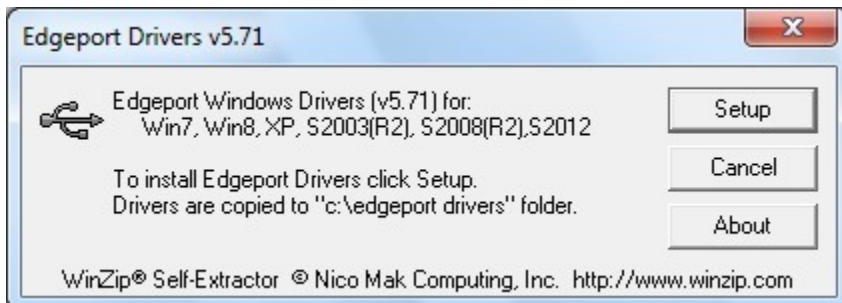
Edgeport Drivers v5.71

Edgeport Windows Drivers (v5.71) for:
Win7, Win8, XP, S2003(R2), S2008(R2),S2012

To install Edgeport Drivers click Setup.
Drivers are copied to "c:\edgeport drivers" folder.

Setup

Cancel

About

WinZip® Self-Extractor © Nico Mak Computing, Inc. http://www.winzip.com